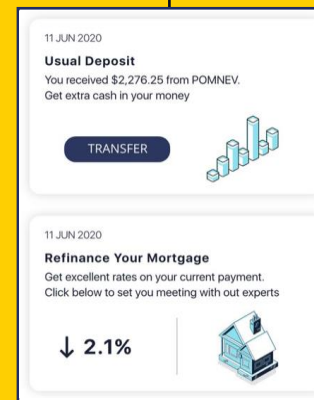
11 JUN 2020

Usual Deposit

You received $2,276.25 from POMNEV. Get extra cash in your money

TRANSFER

11 JUN 2020

Refinance Your Mortgage

Get excellent rates on your current payment. Click below to set you meeting with out experts

↓ 2.1%